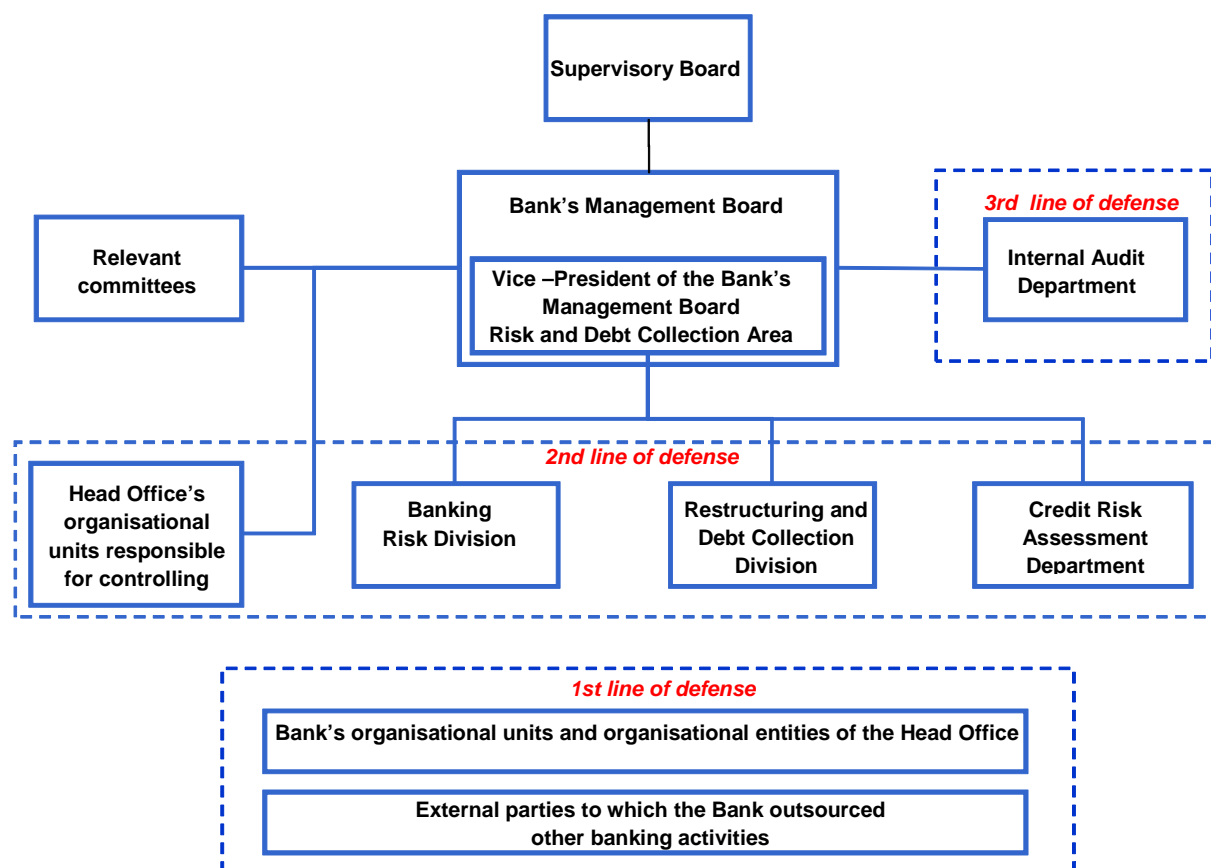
Supervisory Board

Bank’s Management Board

Vice –President of the Bank’s Management Board
Risk and Debt Collection Area

Relevant committees

3rd line of defense

Internal Audit Department

2nd line of defense

Head Office’s organisational units responsible for controlling

Banking Risk Division

Restructuring and Debt Collection Division

Credit Risk Assessment Department

1st line of defense

Bank’s organisational units and organisational entities of the Head Office

External parties to which the Bank outsourced other banking activities